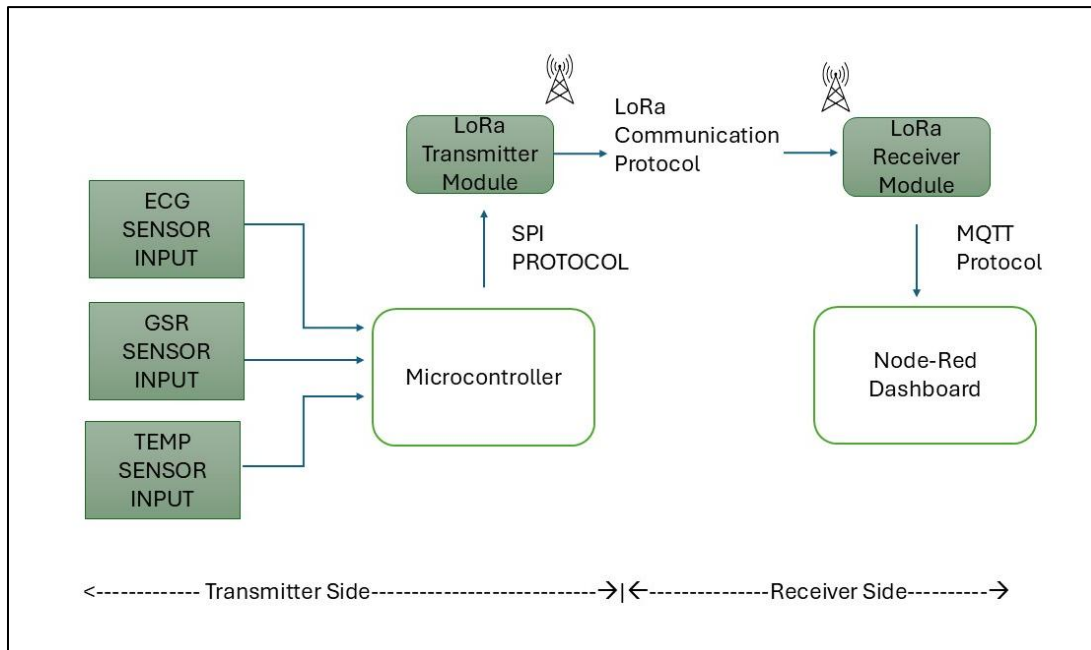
LoRa Transmitter Module

LoRa Communication Protocol

LoRa Receiver Module

ECG SENSOR INPUT

GSR SENSOR INPUT

TEMP SENSOR INPUT

SPI PROTOCOL

Microcontroller

MQTT Protocol

Node-Red Dashboard

<------------- Transmitter Side---------------------------→|←---------------Receiver Side----------→